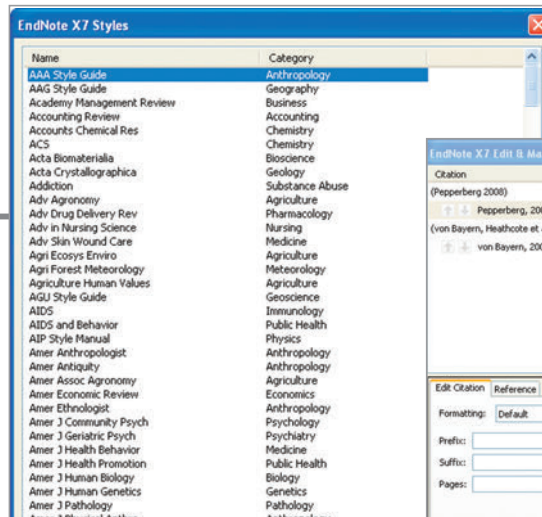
EndNote X7 Styles

| Name | Category |
|---|---|
| AAA Style Guide | Anthropology |
| AAG Style Guide | Geography |
| Academy Management Review | Business |
| Accounting Review | Accounting |
| Accounts Chemical Res | Chemistry |
| ACS | Chemistry |
| Acta Biomaterialia | Bioscience |
| Acta Crystallographica | Geology |
| Addiction | Substance Abuse |
| Adv Agronomy | Agriculture |
| Adv Drug Delivery Rev | Pharmacology |
| Adv in Nursing Science | Nursing |
| Adv Skin Wound Care | Medicine |
| Agri Ecosys Enviro | Agriculture |
| Agri Forest Meteorology | Meteorology |
| Agriculture Human Values | Agriculture |
| AGU Style Guide | Geoscience |
| AIDS | Immunology |
| AIDS and Behavior | Public Health |
| AIP Style Manual | Physics |
| Amer Anthropologist | Anthropology |
| Amer Antiquity | Anthropology |
| Amer Assoc Agronomy | Agriculture |
| Amer Economic Review | Economics |
| Amer Ethnologist | Anthropology |
| Amer J Community Psych | Psychology |
| Amer J Geriatric Psych | Psychiatry |
| Amer J Health Behavior | Medicine |
| Amer J Health Promotion | Public Health |
| Amer J Human Biology | Biology |
| Amer J Human Genetics | Genetics |
| Amer J Pathology | Pathology |

EndNote X7 Edit & Ma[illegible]

Citation
(Pepperberg 2008)
Pepperberg, 20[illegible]
(von Bayern, Heathcote et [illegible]
von Bayern, 20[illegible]

Edit Citation Reference
Formatting: Default
Prefix:
Suffix:
Pages: